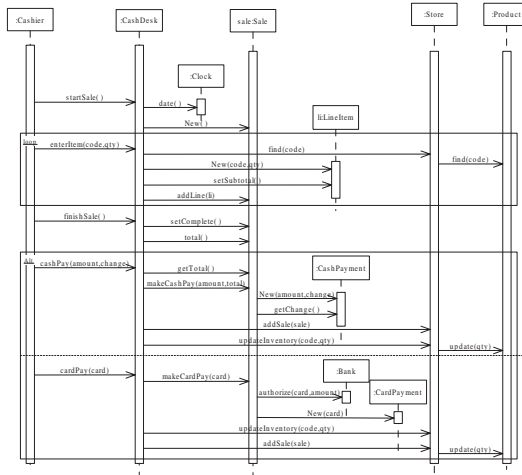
:Cashier
:CashDesk
sale:Sale
:Store
:Product
:Clock
startSale( )
date( )
New( )
li:LineItem
loop
enterItem(code,qty)
find(code)
find(code)
New(code,qty)
setSubtotal()
addLine(li)
finishSale( )
setComplete( )
total( )
alt
cashPay(amount,change)
getTotal( )
:CashPayment
makeCashPay(amount,total)
New(amount,change)
getChange( )
addSale(sale)
updateInventory(code,qty)
update(qty)
cardPay(card)
makeCardPay(card)
:Bank
authorize(card,amount)
:CardPayment
New(card)
updateInventory(code,qty)
addSale(sale)
update(qty)